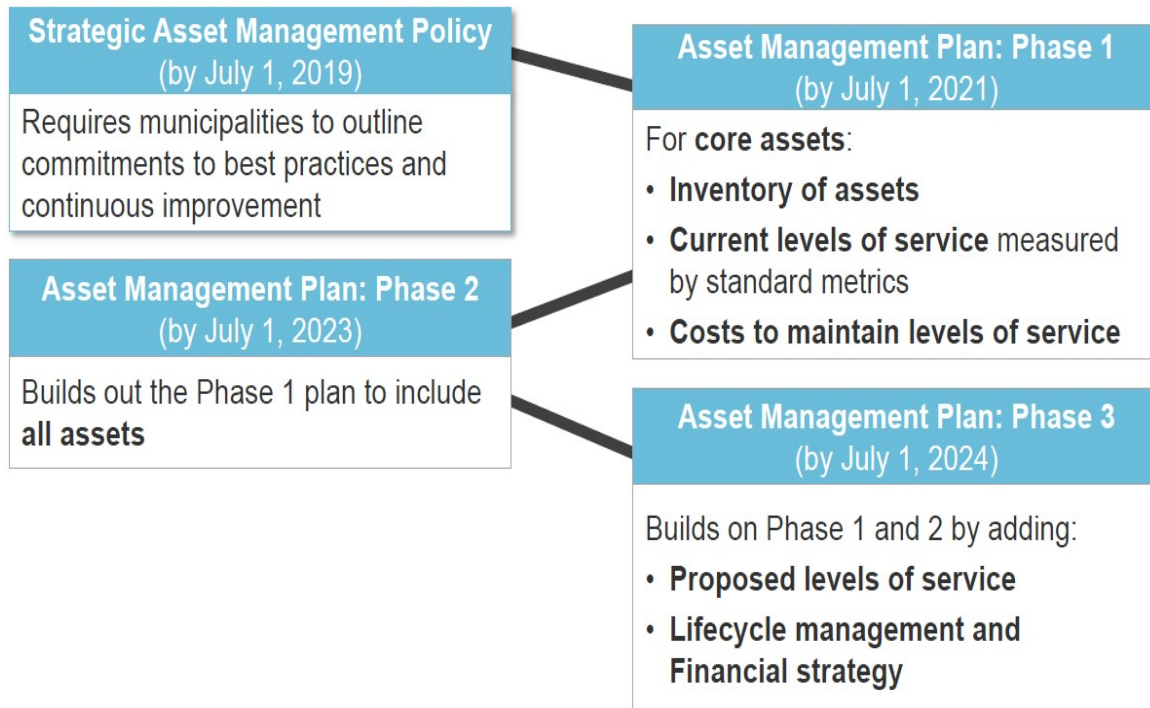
Strategic Asset Management Policy
(by July 1, 2019)

Requires municipalities to outline commitments to best practices and continuous improvement

Asset Management Plan: Phase 1
(by July 1, 2021)

For core assets:
• Inventory of assets
• Current levels of service measured by standard metrics
• Costs to maintain levels of service

Asset Management Plan: Phase 2
(by July 1, 2023)

Builds out the Phase 1 plan to include all assets

Asset Management Plan: Phase 3
(by July 1, 2024)

Builds on Phase 1 and 2 by adding:
• Proposed levels of service
• Lifecycle management and Financial strategy